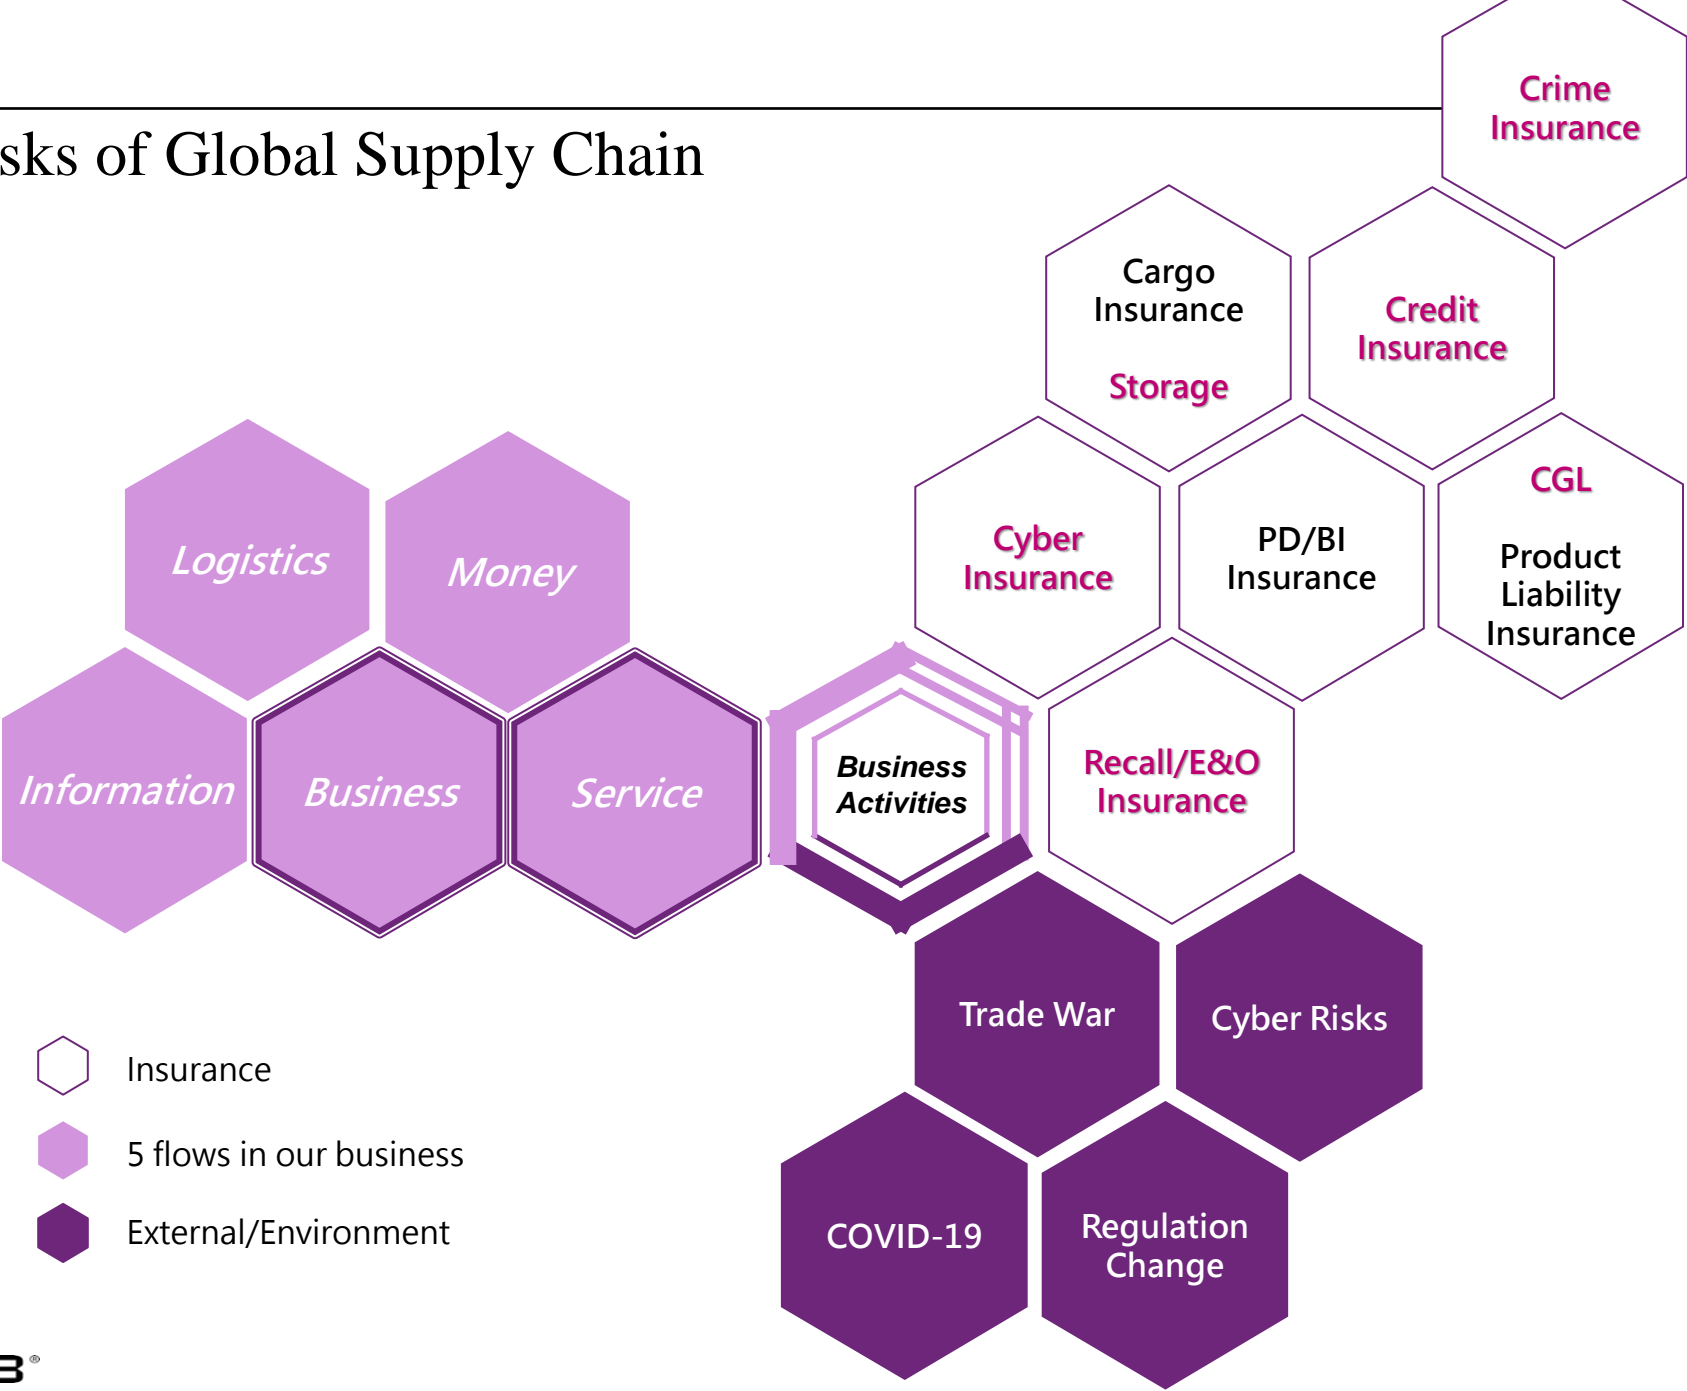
sks of Global Supply Chain

Crime Insurance

Cargo Insurance

Storage

Credit Insurance

Logistics

Money

Cyber Insurance

PD/BI Insurance

CGL

Product Liability Insurance

Information

Business

Service

Business Activities

Recall/E&O Insurance

Trade War

Cyber Risks

Insurance

5 flows in our business

External/Environment

COVID-19

Regulation Change

3®